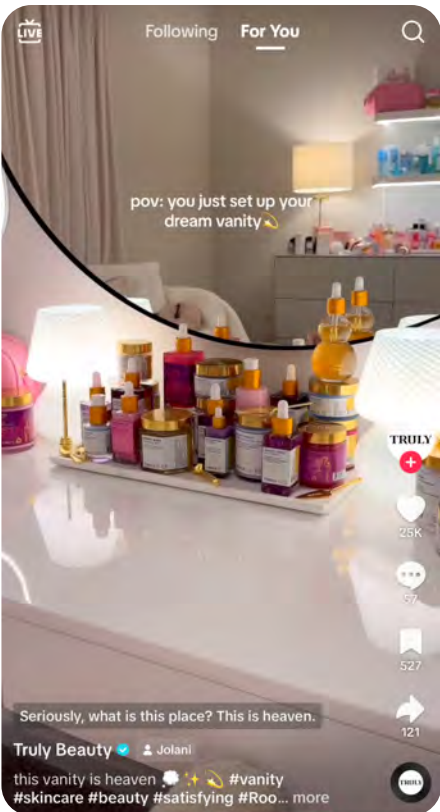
LIVE

Following For You

pov: you just set up your dream vanity💫

TRULY

25K

57

527

121

Seriously, what is this place? This is heaven.

Truly Beauty · Jolani

this vanity is heaven 💭 ✨ 💫 #vanity #skincare #beauty #satisfying #Roo... more

TRULY